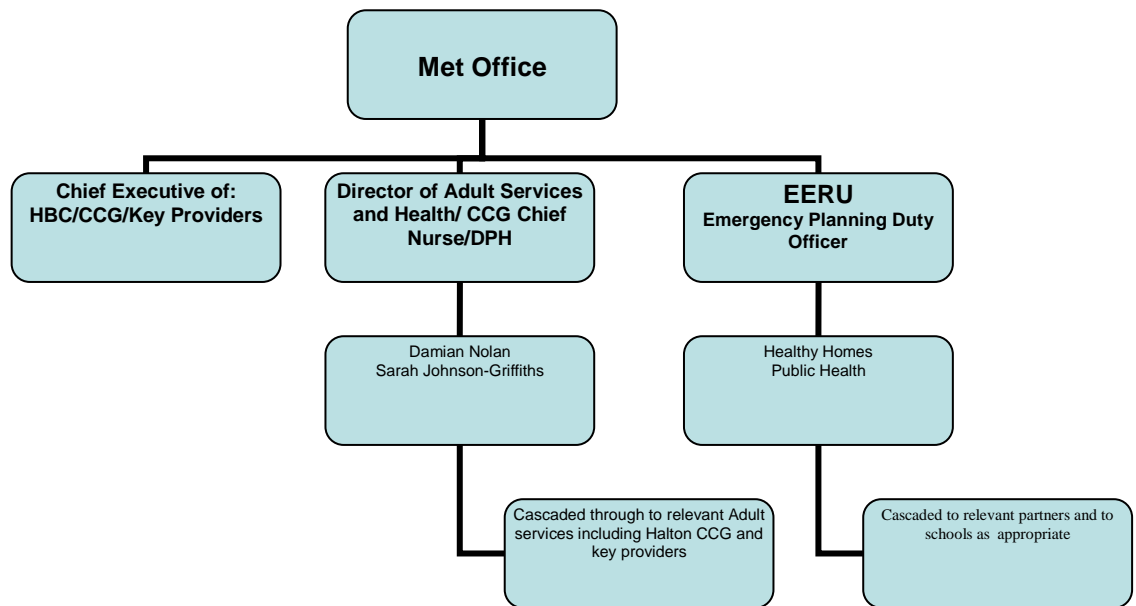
Met Office

Chief Executive of: HBC/CCG/Key Providers

Director of Adult Services and Health/ CCG Chief Nurse/DPH

EERU
Emergency Planning Duty Officer

Damian Nolan
Sarah Johnson-Griffiths

Healthy Homes
Public Health

Cascaded through to relevant Adult services including Halton CCG and key providers

Cascaded to relevant partners and to schools as appropriate